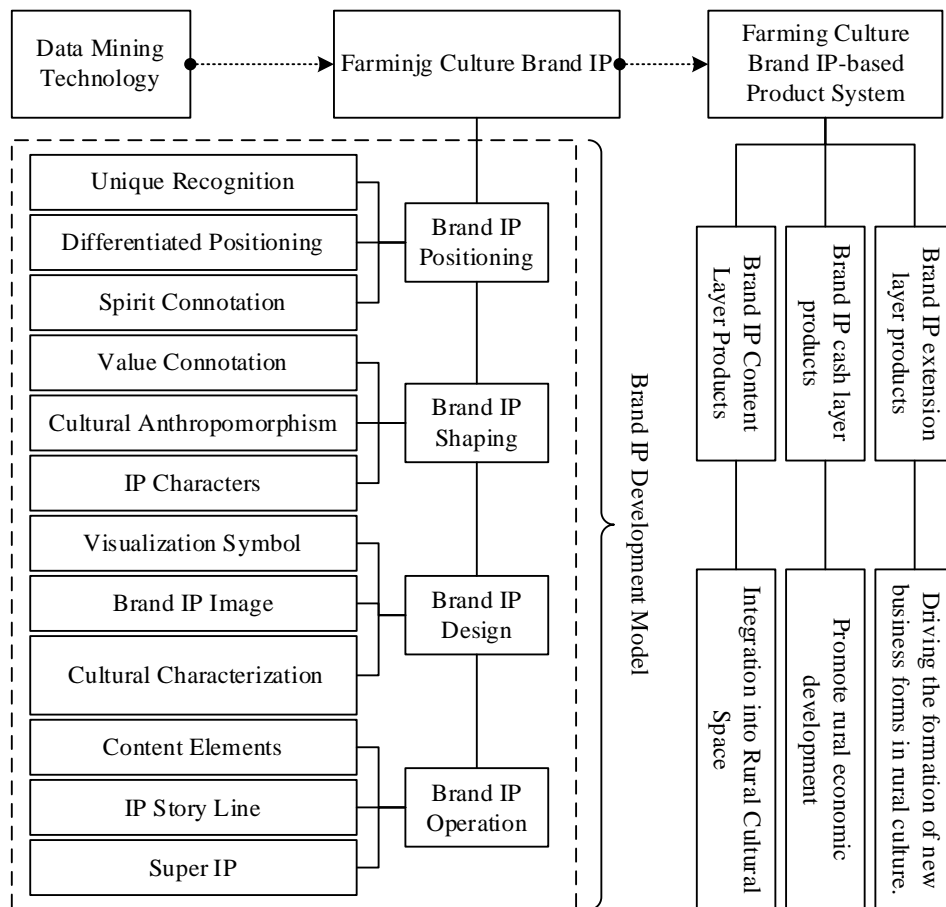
Data Mining Technology

Farminjg Culture Brand IP

Farming Culture Brand IP-based Product System

Unique Recognition

Differentiated Positioning

Spirit Connotation

Brand IP Positioning

Value Connotation

Cultural Anthropomorphism

IP Characters

Brand IP Shaping

Visualization Symbol

Brand IP Image

Cultural Characterization

Brand IP Design

Content Elements

IP Story Line

Super IP

Brand IP Operation

Brand IP Development Model

Brand IP Content Layer Products

Brand IP cash layer products

Brand IP extension layer products

Integration into Rural Cultural Space

Promote rural economic development

Driving the formation of new business forms in rural culture.